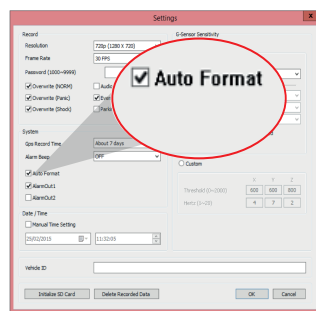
Settings

Record

Resolution 720p (1280 X 720)

Frame Rate 30 FPS

Password (1000~9999)

Overwrite (NORM)

Audio

Overwrite (Panic)

Even

Overwrite (Shock)

Park

G-Sensor Sensitivity

Auto Format

System

Gps Record Time About 7 days

Alarm Beep OFF

Auto Format

AlarmOut1

AlarmOut2

Date / Time

Manual Time Setting

25/02/2015

11:32:05

Custom

X Y Z

Threshold (0~2000) 600 600 800

Hertz (1~10) 4 7 2

Vehicle ID

Initialize SD Card

Delete Recorded Data

OK

Cancel